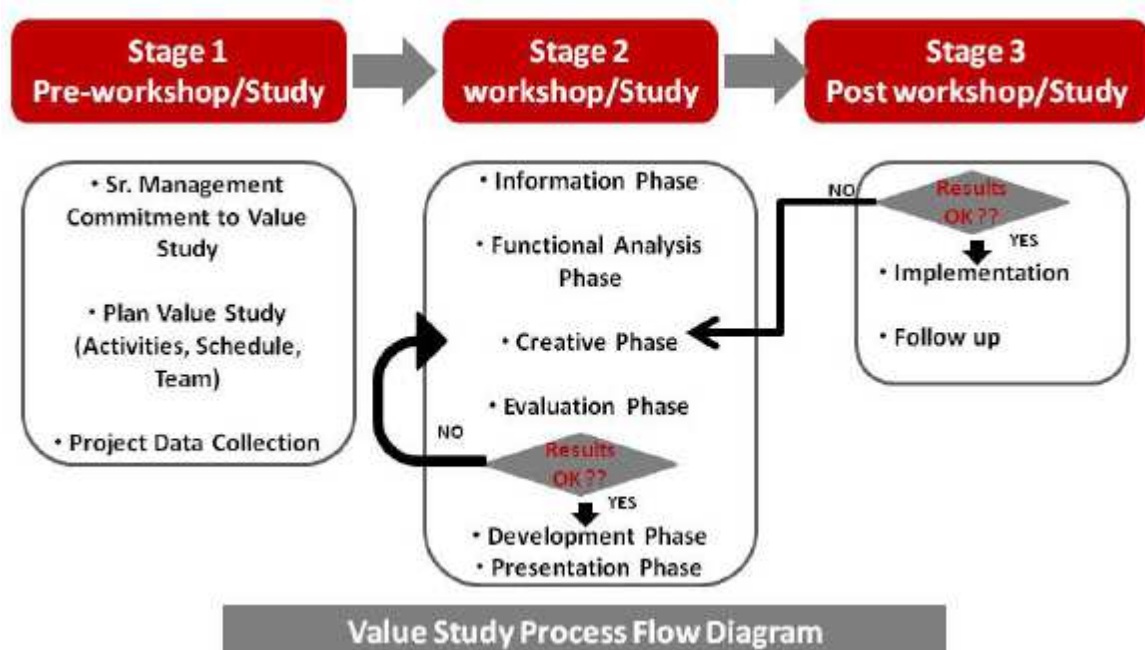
Stage 1
Pre-workshop/Study

Stage 2
workshop/Study

Stage 3
Post workshop/Study

• Sr. Management Commitment to Value Study

• Plan Value Study (Activities, Schedule, Team)

• Project Data Collection

• Information Phase

• Functional Analysis Phase

• Creative Phase

• Evaluation Phase

NO

Results OK ??

YES

• Development Phase

• Presentation Phase

NO

Results OK ??

YES

• Implementation

• Follow up

Value Study Process Flow Diagram